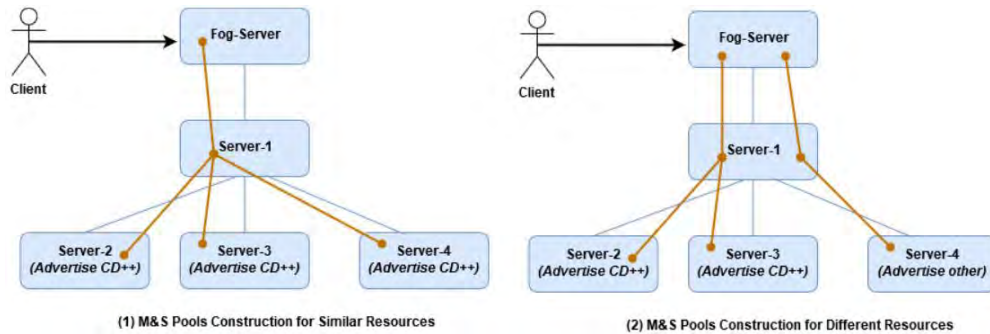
Client

Fog-Server

Server-1

Server-2
(Advertise CD++)

Server-3
(Advertise CD++)

Server-4
(Advertise CD++)

(1) M&S Pools Construction for Similar Resources

Client

Fog-Server

Server-1

Server-2
(Advertise CD++)

Server-3
(Advertise CD++)

Server-4
(Advertise other)

(2) M&S Pools Construction for Different Resources